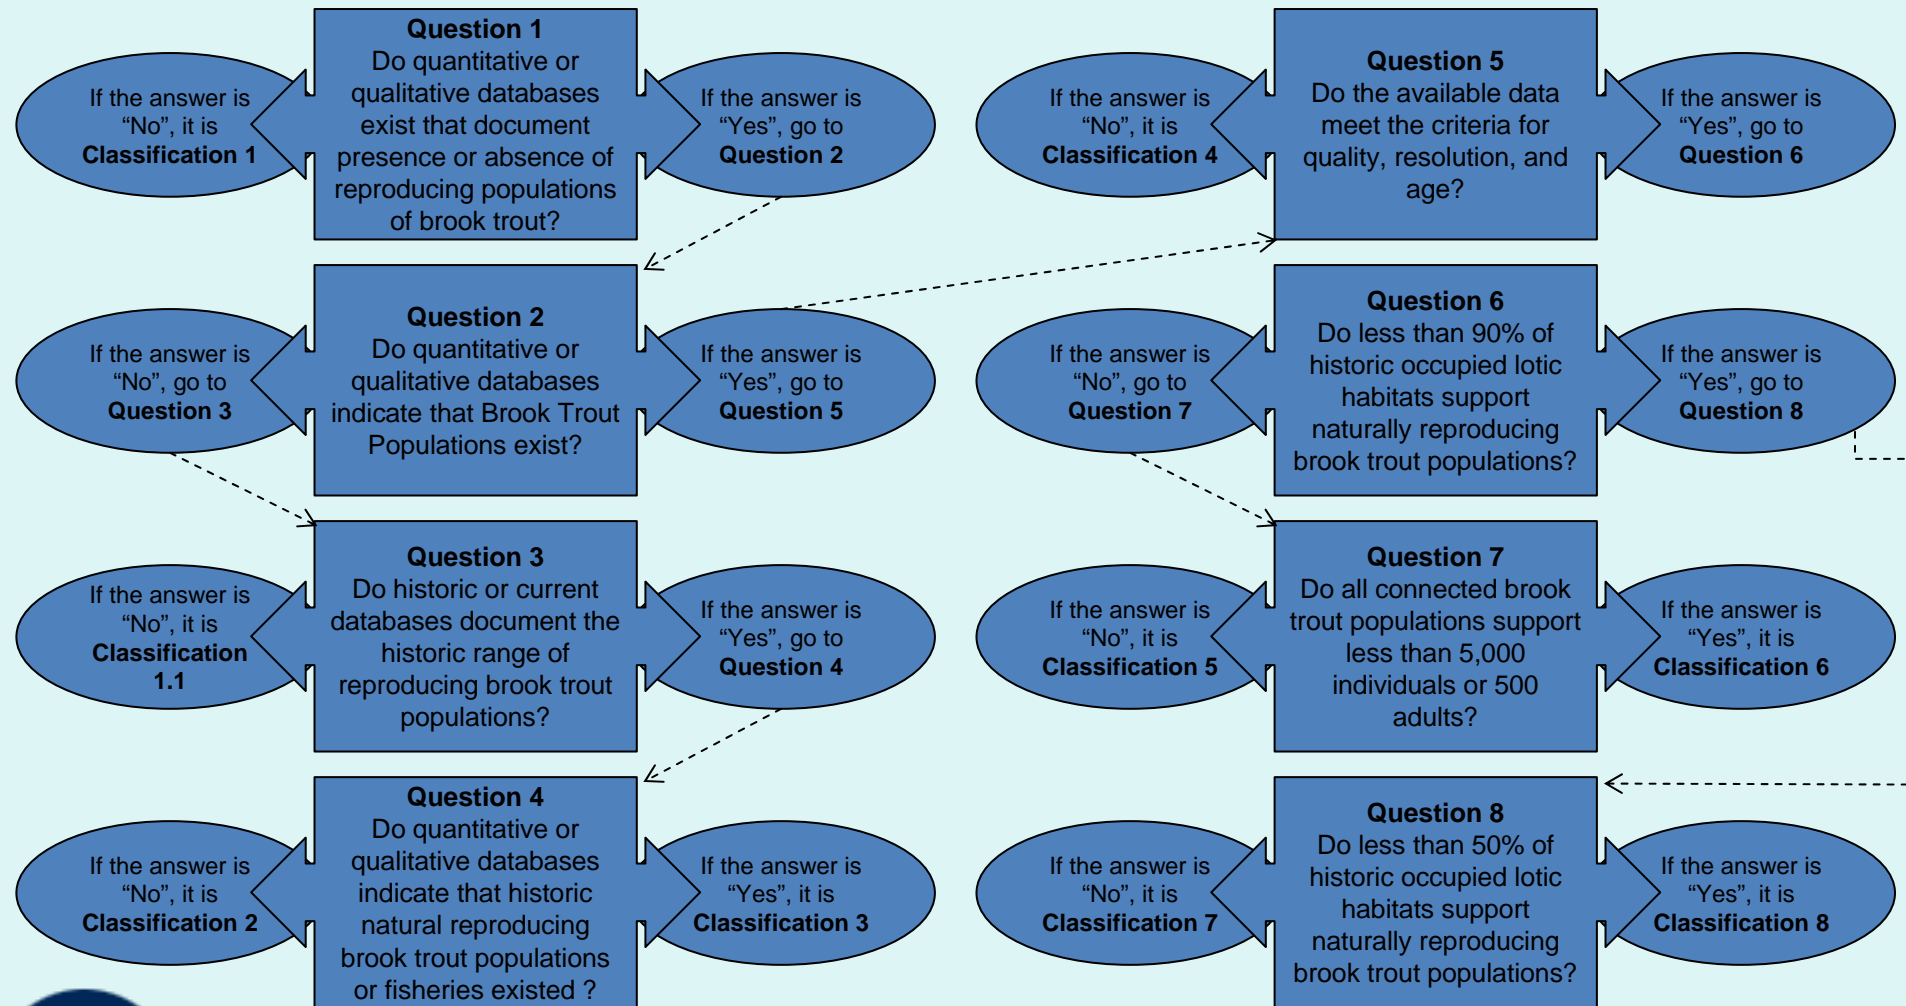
If the answer is "No", it is Classification 1

Question 1
Do quantitative or qualitative databases exist that document presence or absence of reproducing populations of brook trout?

If the answer is "Yes", go to Question 2

If the answer is "No", it is Classification 4

Question 5
Do the available data meet the criteria for quality, resolution, and age?

If the answer is "Yes", go to Question 6

If the answer is "No", go to Question 3

Question 2
Do quantitative or qualitative databases indicate that Brook Trout Populations exist?

If the answer is "Yes", go to Question 5

If the answer is "No", go to Question 7

Question 6
Do less than 90% of historic occupied lotic habitats support naturally reproducing brook trout populations?

If the answer is "Yes", go to Question 8

If the answer is "No", it is Classification 1.1

Question 3
Do historic or current databases document the historic range of reproducing brook trout populations?

If the answer is "Yes", go to Question 4

If the answer is "No", it is Classification 5

Question 7
Do all connected brook trout populations support less than 5,000 individuals or 500 adults?

If the answer is "Yes", it is Classification 6

If the answer is "No", it is Classification 2

Question 4
Do quantitative or qualitative databases indicate that historic natural reproducing brook trout populations or fisheries existed ?

If the answer is "Yes", it is Classification 3

If the answer is "No", it is Classification 7

Question 8
Do less than 50% of historic occupied lotic habitats support naturally reproducing brook trout populations?

If the answer is "Yes", it is Classification 8